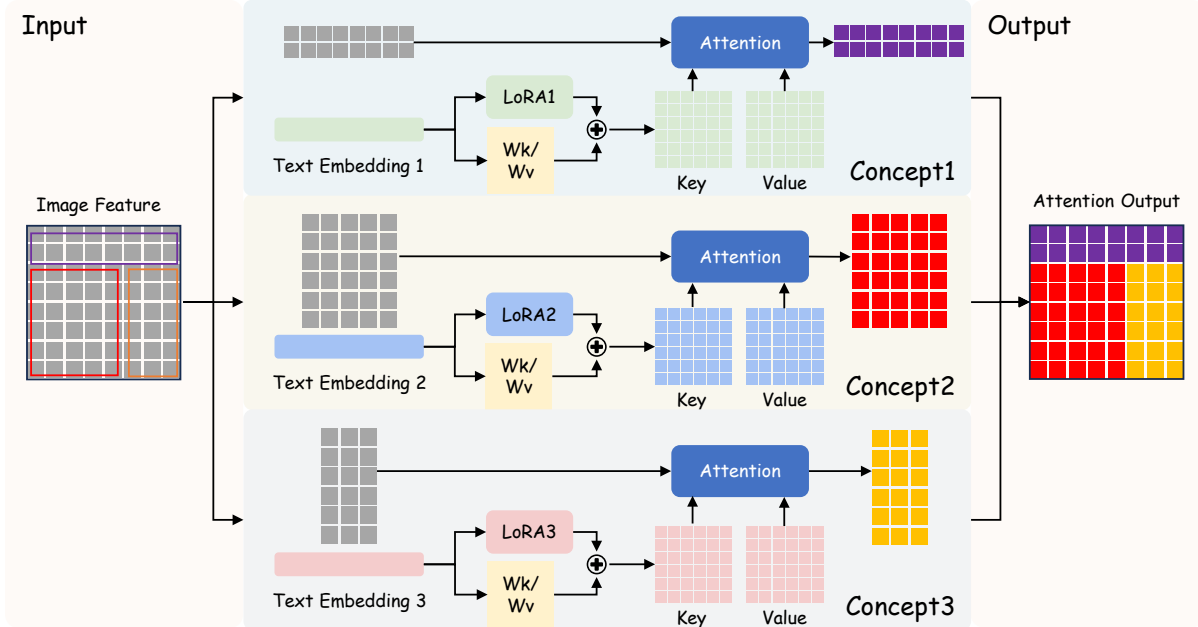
Input

Output

Attention

LoRA1

Wk/
Wv

Text Embedding 1

Key

Value

Concept1

Image Feature

Attention Output

Attention

LoRA2

Wk/
Wv

Text Embedding 2

Key

Value

Concept2

Attention

LoRA3

Wk/
Wv

Text Embedding 3

Key

Value

Concept3